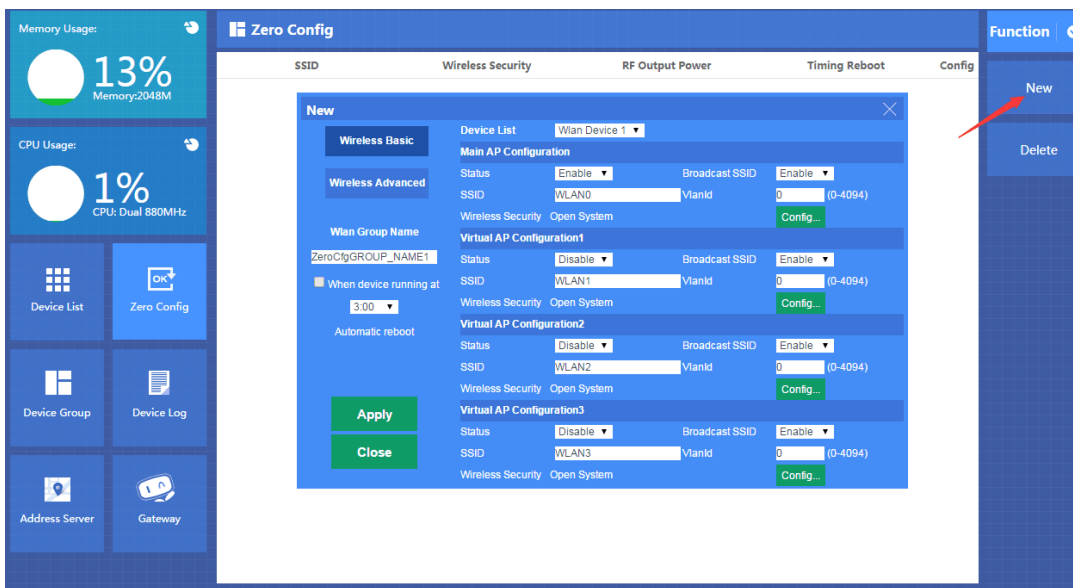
Memory Usage:
13%
Memory:2048M

CPU Usage:
1%
CPU: Dual 880MHz

Device List
Zero Config
Device Group
Device Log
Address Server
Gateway

Zero Config

| SSID | Wireless Security | RF Output Power | Timing Reboot | Config |
|---|---|---|---|---|

Function

New
Delete

New

Wireless Basic
Wireless Advanced
Wlan Group Name
ZeroCfgGROUP_NAME1
When device running at
3:00
Automatic reboot
Apply
Close

Device List Wlan Device 1
Main AP Configuration
Status Enable Broadcast SSID Enable
SSID WLAN0 VlanId 0 (0-4094)
Wireless Security Open System Config...
Virtual AP Configuration1
Status Disable Broadcast SSID Enable
SSID WLAN1 VlanId 0 (0-4094)
Wireless Security Open System Config...
Virtual AP Configuration2
Status Disable Broadcast SSID Enable
SSID WLAN2 VlanId 0 (0-4094)
Wireless Security Open System Config...
Virtual AP Configuration3
Status Disable Broadcast SSID Enable
SSID WLAN3 VlanId 0 (0-4094)
Wireless Security Open System Config...